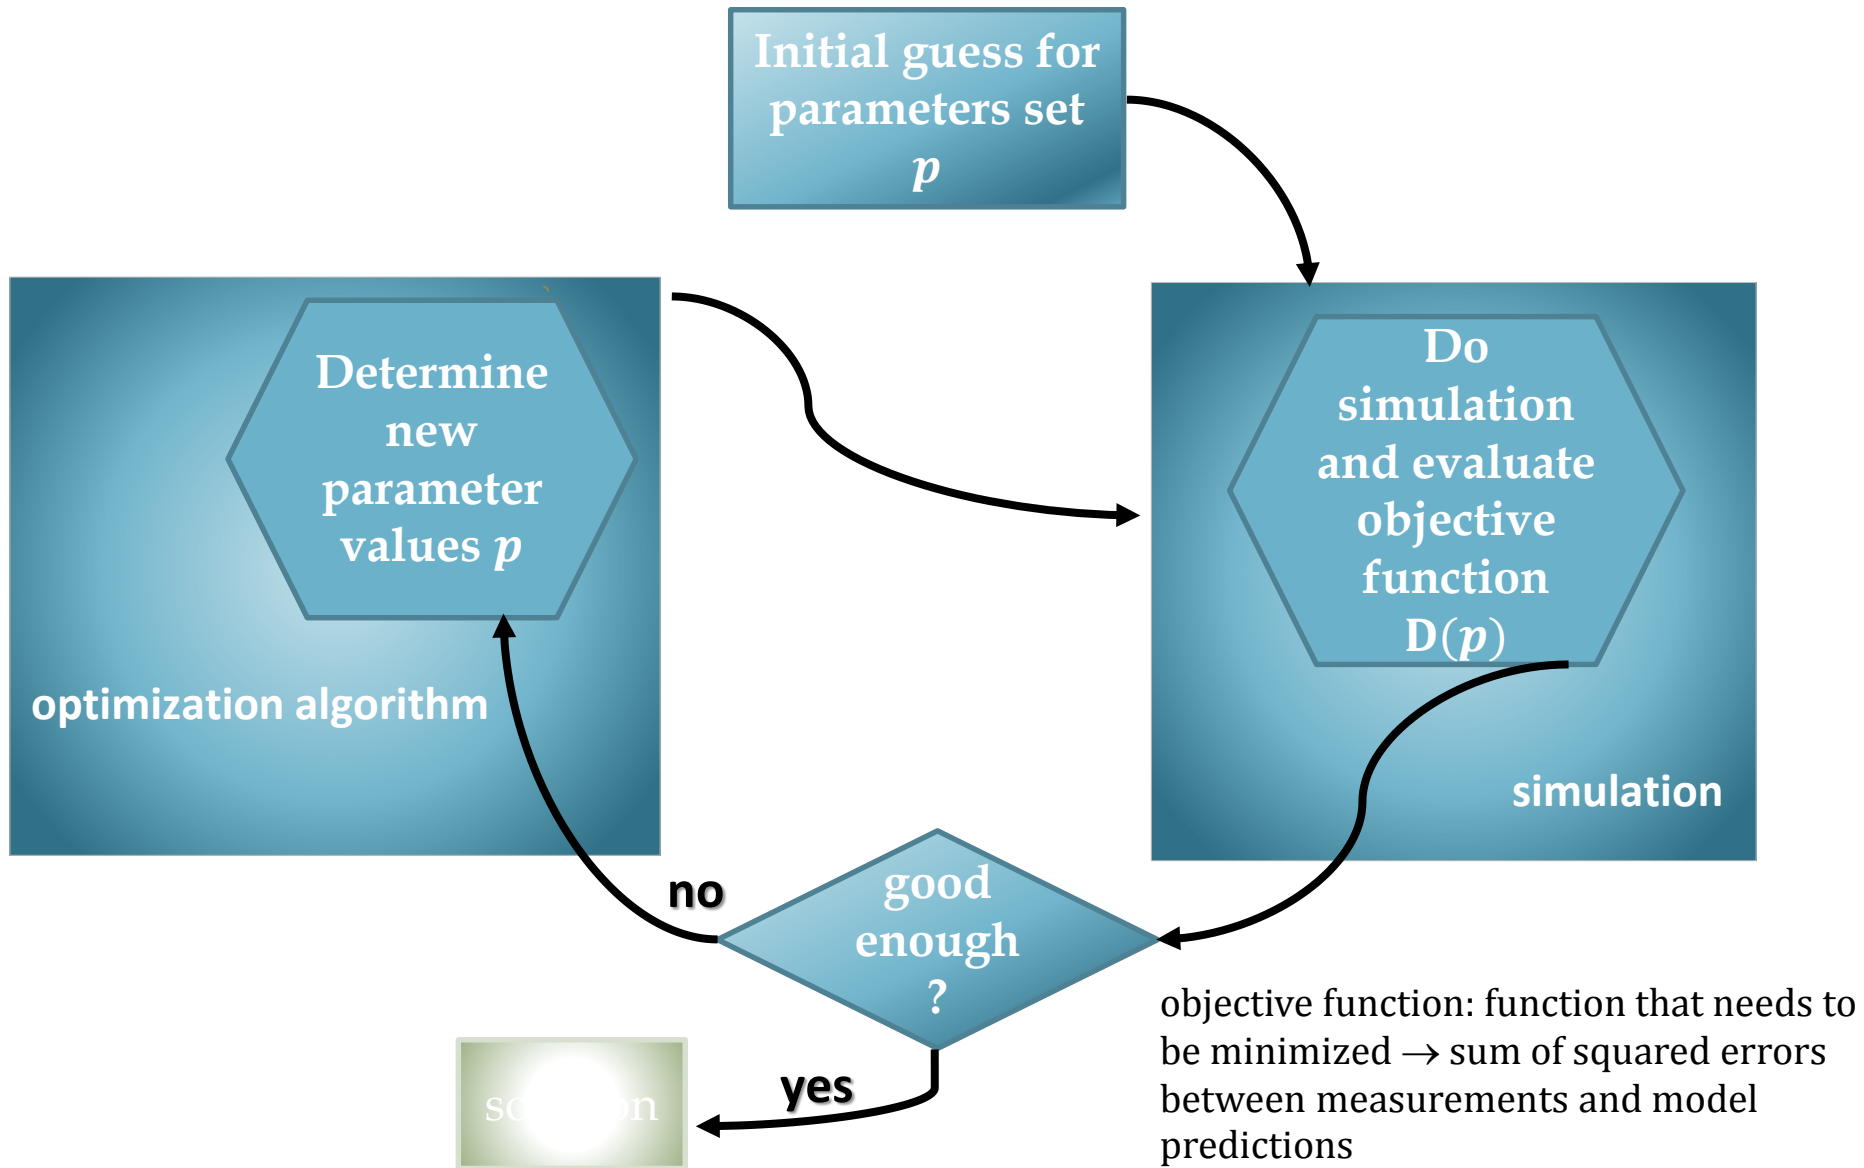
Initial guess for parameters set $p$

Determine new parameter values $p$

optimization algorithm

Do simulation and evaluate objective function D($p$)

simulation

no

good enough ?

yes

sc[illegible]n

objective function: function that needs to be minimized → sum of squared errors between measurements and model predictions